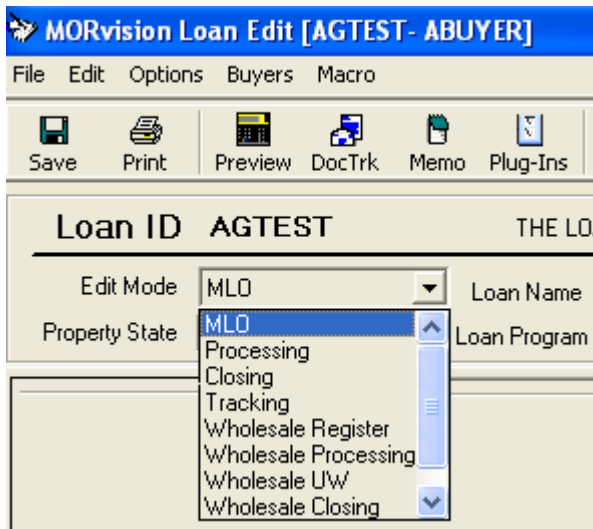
MORvision Loan Edit [AGTEST- ABUYER]

File Edit Options Buyers Macro

Save Print Preview DocTrk Memo Plug-Ins

Loan ID AGTEST

THE LO

Edit Mode MLO

Loan Name

Property State

Loan Program

MLO
Processing
Closing
Tracking
Wholesale Register
Wholesale Processing
Wholesale UW
Wholesale Closing